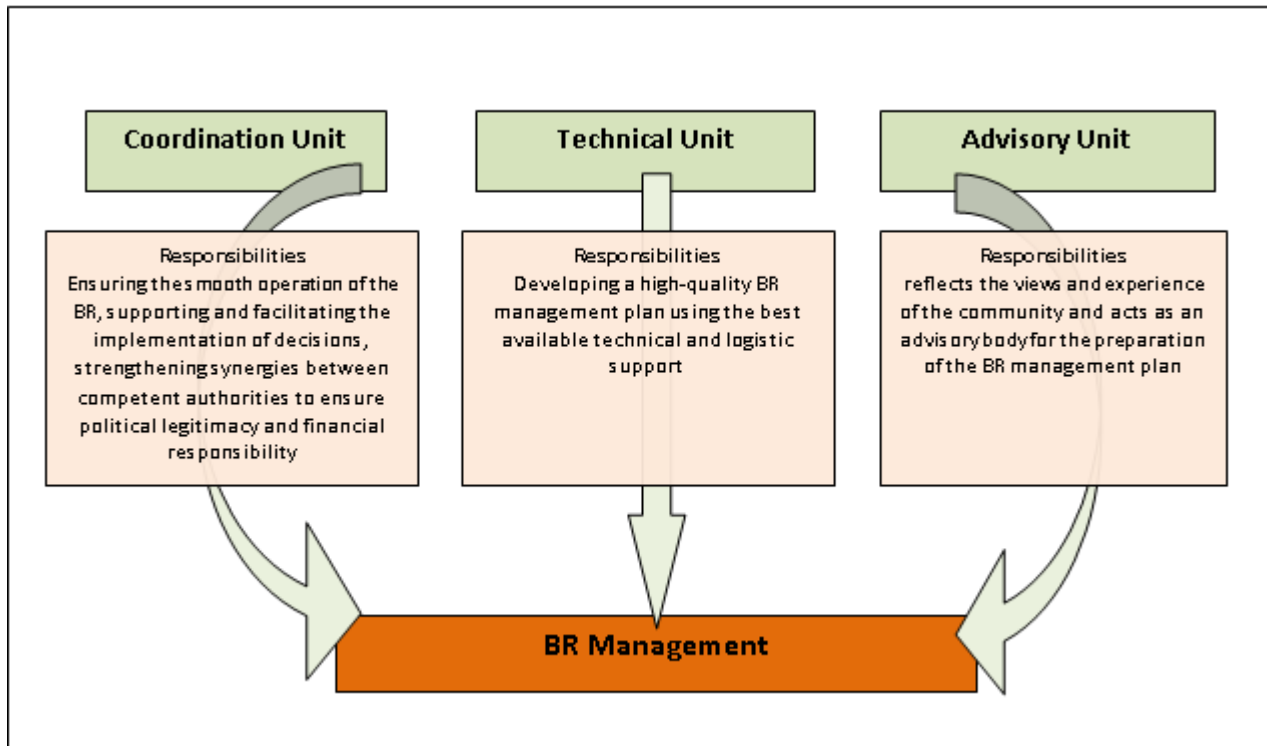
Coordination Unit

Responsibilities
Ensuring thesmooth operation of the BR, supporting and facilitating the implementation of decisions, strengthening synergies between competent authorities to ensure political legitimacy and financial responsibility

Technical Unit

Responsibilities
Developing a high-quality BR management plan using the best available technical and logistic support

Advisory Unit

Responsibilities
reflects the views and experience of the community and acts as an advisory body for the preparation of the BR management plan

BR Management